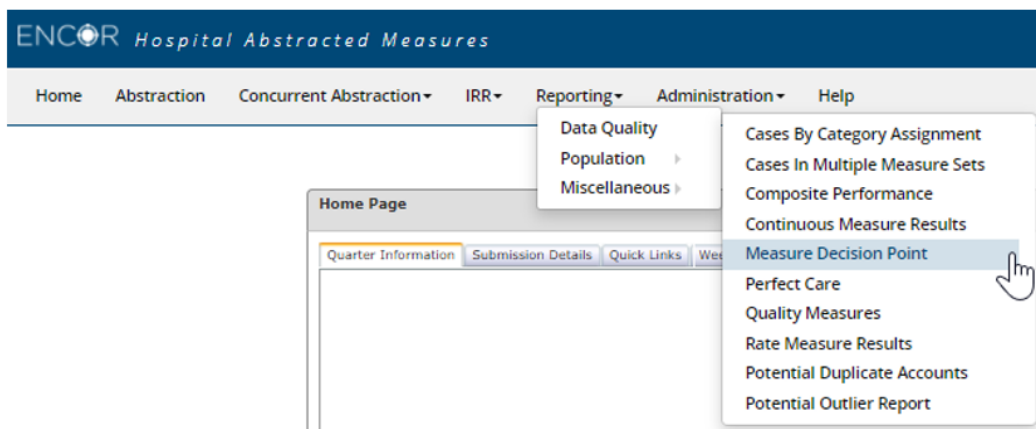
ENCOR Hospital Abstracted Measures

Home Abstraction Concurrent Abstraction▾ IRR▾ Reporting▾ Administration▾ Help

Data Quality
Population
Miscellaneous

Cases By Category Assignment
Cases In Multiple Measure Sets
Composite Performance
Continuous Measure Results
Measure Decision Point
Perfect Care
Quality Measures
Rate Measure Results
Potential Duplicate Accounts
Potential Outlier Report

Home Page

Quarter Information | Submission Details | Quick Links | We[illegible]